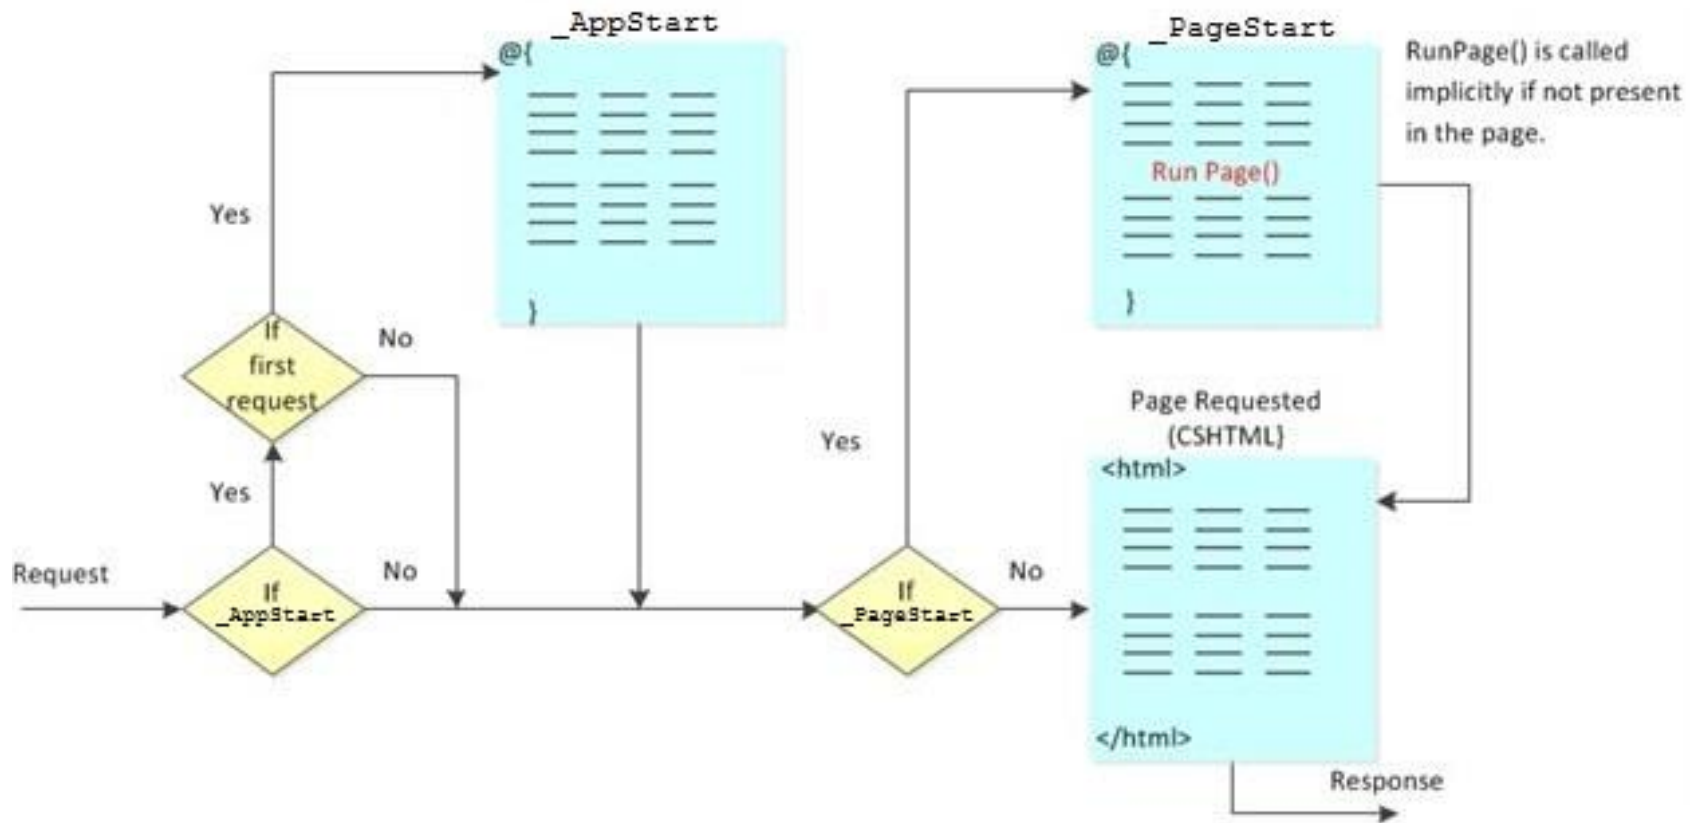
_AppStart

@{

}

_PageStart

@{

Run Page()

}

RunPage() is called implicitly if not present in the page.

Yes

If first request

No

Yes

Request

If _AppStart

No

Yes

If _PageStart

No

Page Requested (CSHTML)

<html>

</html>

Response